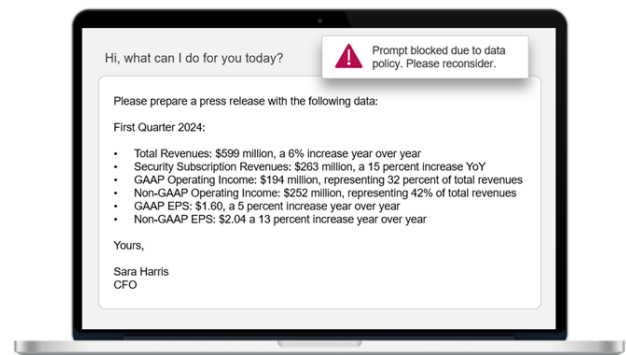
Hi, what can I do for you today?

Prompt blocked due to data policy. Please reconsider.

Please prepare a press release with the following data:

First Quarter 2024:

- Total Revenues: $599 million, a 6% increase year over year
- Security Subscription Revenues: $263 million, a 15 percent increase YoY
- GAAP Operating Income: $194 million, representing 32 percent of total revenues
- Non-GAAP Operating Income: $252 million, representing 42% of total revenues
- GAAP EPS: $1.60, a 5 percent increase year over year
- Non-GAAP EPS: $2.04 a 13 percent increase year over year

Yours,

Sara Harris
CFO